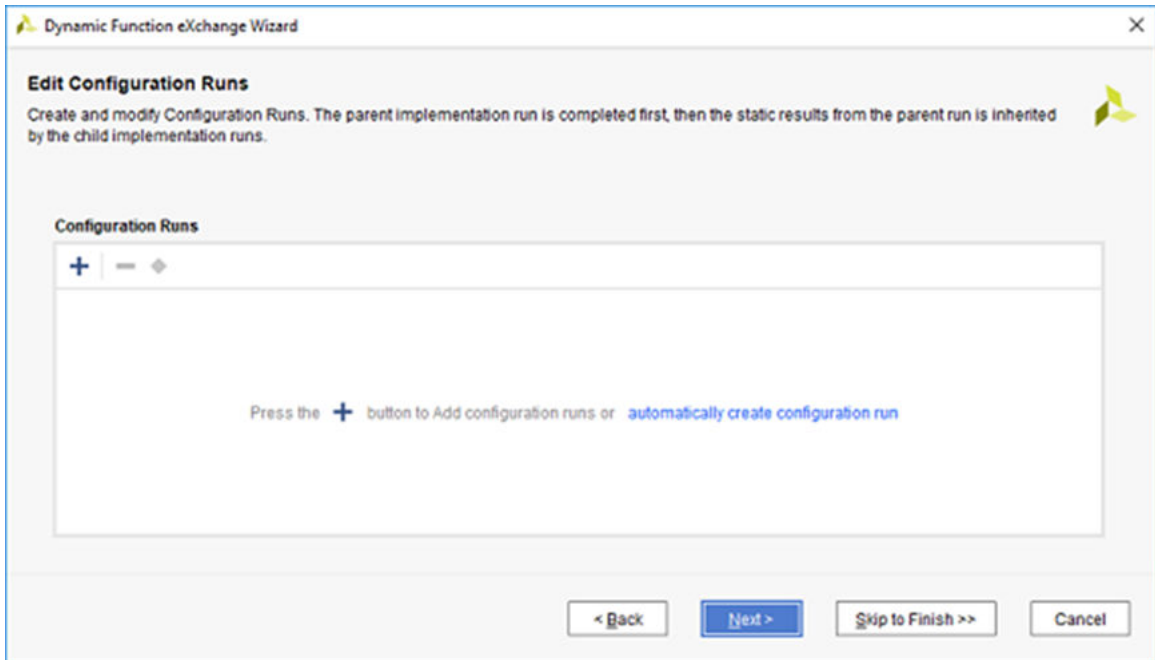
Dynamic Function eXchange Wizard

Edit Configuration Runs

Create and modify Configuration Runs. The parent implementation run is completed first, then the static results from the parent run is inherited by the child implementation runs.

Configuration Runs

Press the + button to Add configuration runs or automatically create configuration run

< Back

Next >

Skip to Finish >>

Cancel